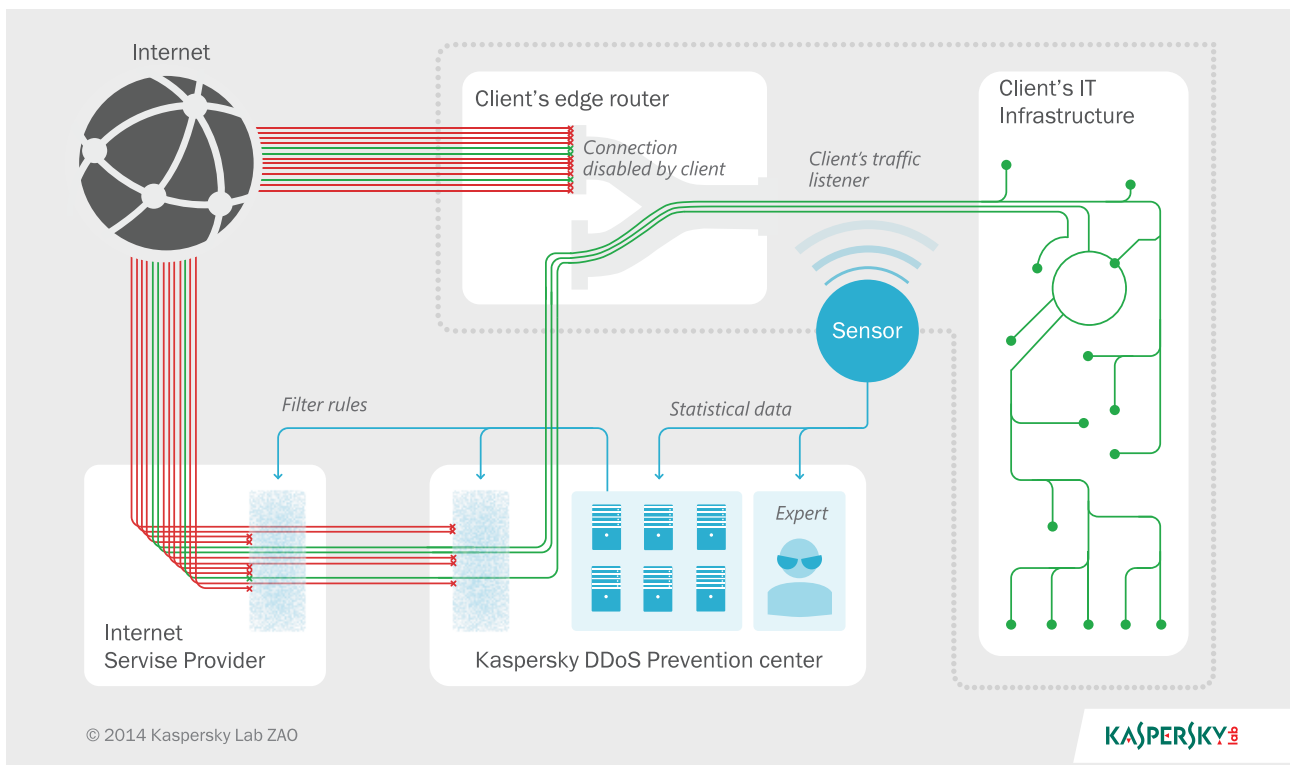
Internet

Client's edge router

Connection disabled by client

Client's traffic listener

Client's IT Infrastructure

Sensor

Filter rules

Statistical data

Expert

Internet Servise Provider

Kaspersky DDoS Prevention center

© 2014 Kaspersky Lab ZAO

KASPERSKY lab